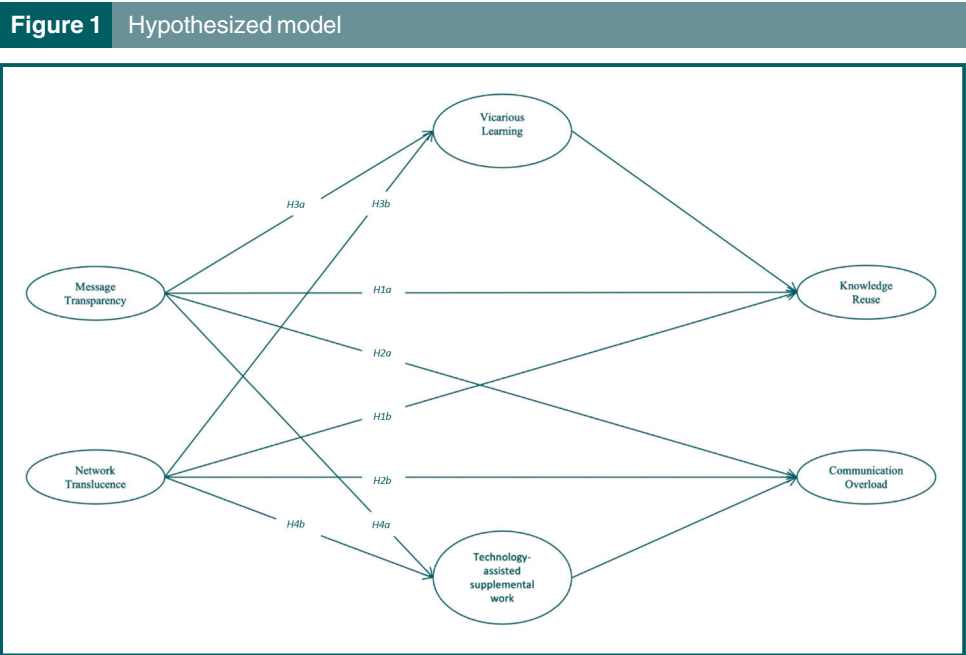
Figure 1 Hypothesized model

Vicarious Learning

H3a

H3b

Message Transparency

H1a

Knowledge Reuse

H2a

H1b

Network Translucence

H2b

Communication Overload

H4b

H4a

Technology-assisted supplemental work